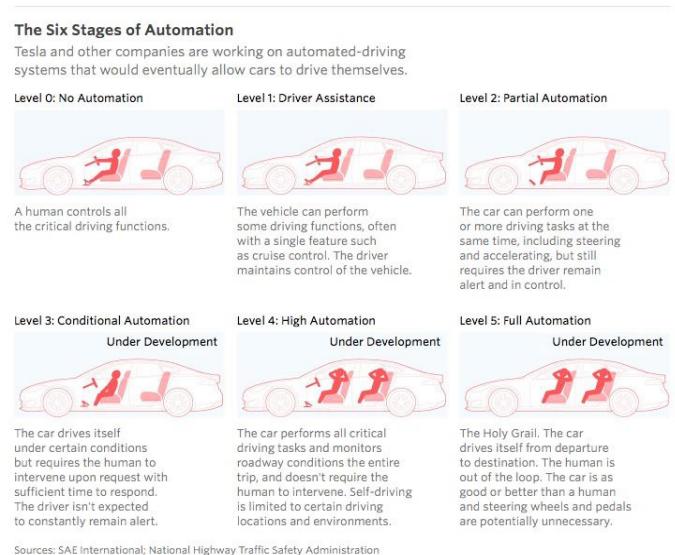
The Six Stages of Automation

Tesla and other companies are working on automated-driving systems that would eventually allow cars to drive themselves.

Level 0: No Automation

A human controls all the critical driving functions.

Level 1: Driver Assistance

The vehicle can perform some driving functions, often with a single feature such as cruise control. The driver maintains control of the vehicle.

Level 2: Partial Automation

The car can perform one or more driving tasks at the same time, including steering and accelerating, but still requires the driver remain alert and in control.

Level 3: Conditional Automation

Under Development

The car drives itself under certain conditions but requires the human to intervene upon request with sufficient time to respond. The driver isn't expected to constantly remain alert.

Level 4: High Automation

Under Development

The car performs all critical driving tasks and monitors roadway conditions the entire trip, and doesn't require the human to intervene. Self-driving is limited to certain driving locations and environments.

Level 5: Full Automation

Under Development

The Holy Grail. The car drives itself from departure to destination. The human is out of the loop. The car is as good or better than a human and steering wheels and pedals are potentially unnecessary.

Sources: SAE International; National Highway Traffic Safety Administration